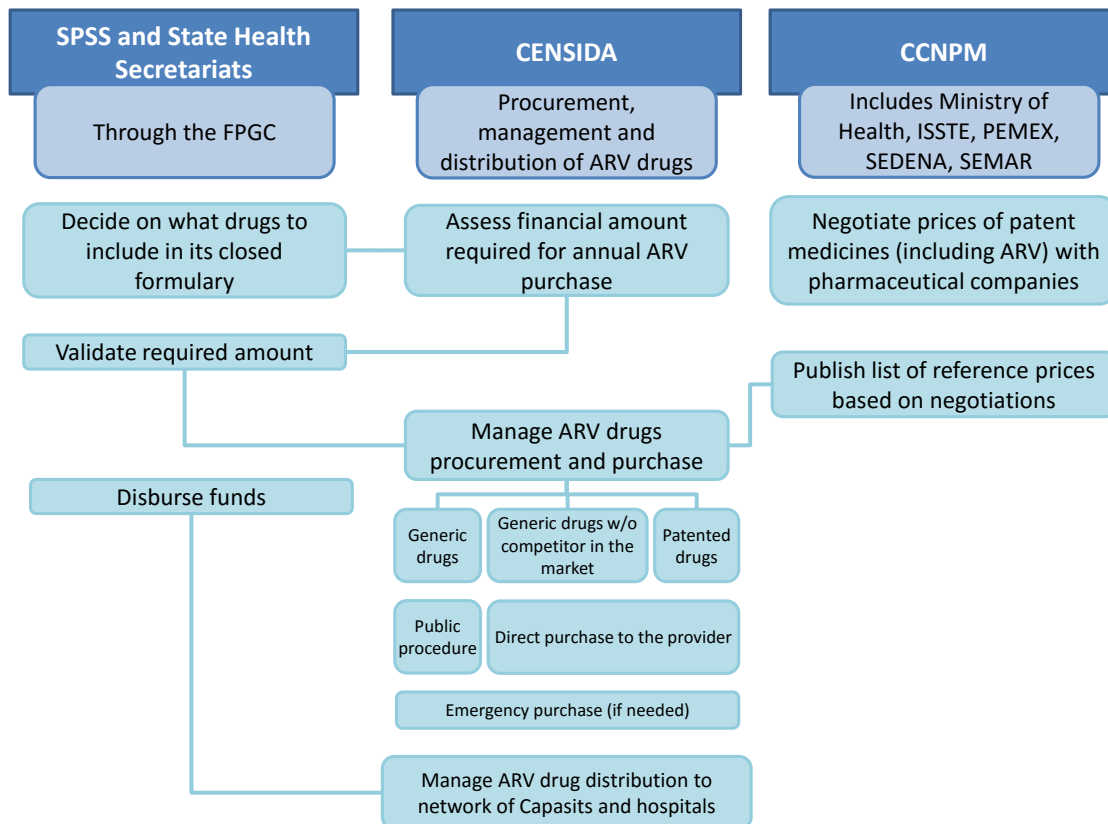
SPSS and State Health Secretariats

Through the FPGC

CENSIDA

Procurement, management and distribution of ARV drugs

CCNPM

Includes Ministry of Health, ISSTE, PEMEX, SEDENA, SEMAR

Decide on what drugs to include in its closed formulary

Assess financial amount required for annual ARV purchase

Negotiate prices of patent medicines (including ARV) with pharmaceutical companies

Validate required amount

Publish list of reference prices based on negotiations

Manage ARV drugs procurement and purchase

Disburse funds

Generic drugs

Generic drugs w/o competitor in the market

Patented drugs

Public procedure

Direct purchase to the provider

Emergency purchase (if needed)

Manage ARV drug distribution to network of Capasits and hospitals